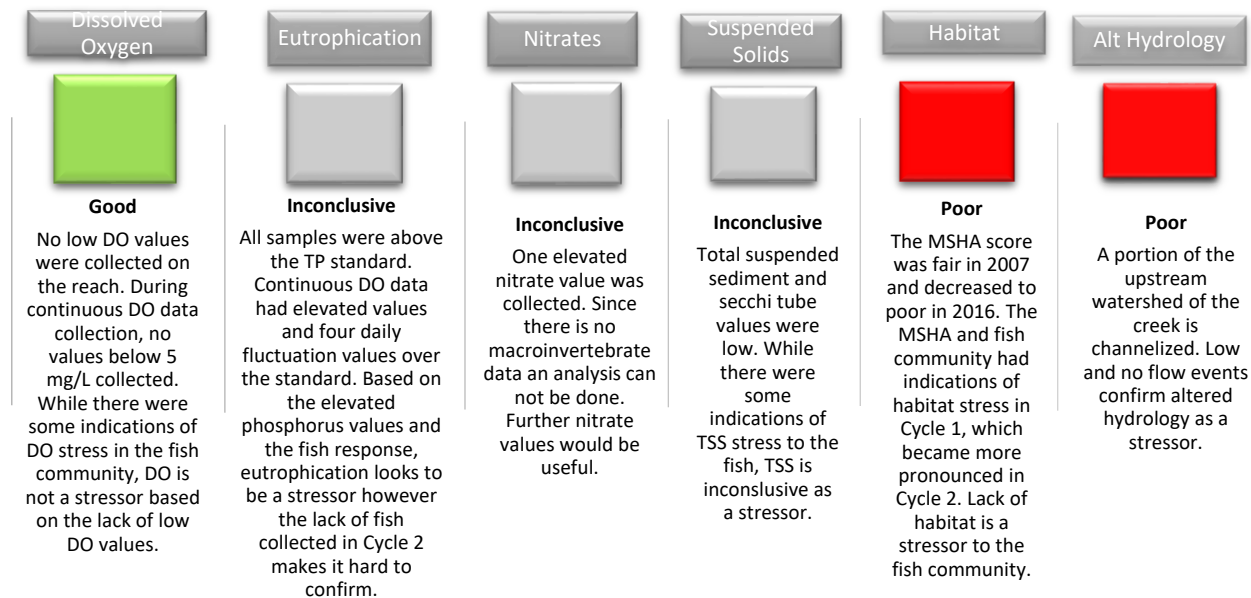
Dissolved Oxygen

Good

No low DO values were collected on the reach. During continuous DO data collection, no values below 5 mg/L collected. While there were some indications of DO stress in the fish community, DO is not a stressor based on the lack of low DO values.

Eutrophication

Inconclusive

All samples were above the TP standard. Continuous DO data had elevated values and four daily fluctuation values over the standard. Based on the elevated phosphorus values and the fish response, eutrophication looks to be a stressor however the lack of fish collected in Cycle 2 makes it hard to confirm.

Nitrates

Inconclusive

One elevated nitrate value was collected. Since there is no macroinvertebrate data an analysis can not be done. Further nitrate values would be useful.

Suspended Solids

Inconclusive

Total suspended sediment and secchi tube values were low. While there were some indications of TSS stress to the fish, TSS is inconslusive as a stressor.

Habitat

Poor

The MSHA score was fair in 2007 and decreased to poor in 2016. The MSHA and fish community had indications of habitat stress in Cycle 1, which became more pronounced in Cycle 2. Lack of habitat is a stressor to the fish community.

Alt Hydrology

Poor

A portion of the upstream watershed of the creek is channelized. Low and no flow events confirm altered hydrology as a stressor.